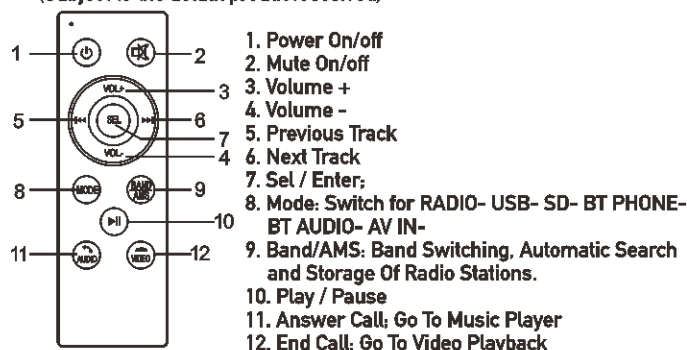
(Subject to the actual product received)

1 2 3 4 5 6 7 8 9 10 11 12

VOL+ SEL VOL- MODE BAND AMS AUDIO VIDEO

1. Power On/off
2. Mute On/off
3. Volume +
4. Volume -
5. Previous Track
6. Next Track
7. Sel / Enter;
8. Mode: Switch for RADIO- USB- SD- BT PHONE- BT AUDIO- AV IN-
9. Band/AMS: Band Switching, Automatic Search and Storage Of Radio Stations.
10. Play / Pause
11. Answer Call; Go To Music Player
12. End Call: Go To Video Playback